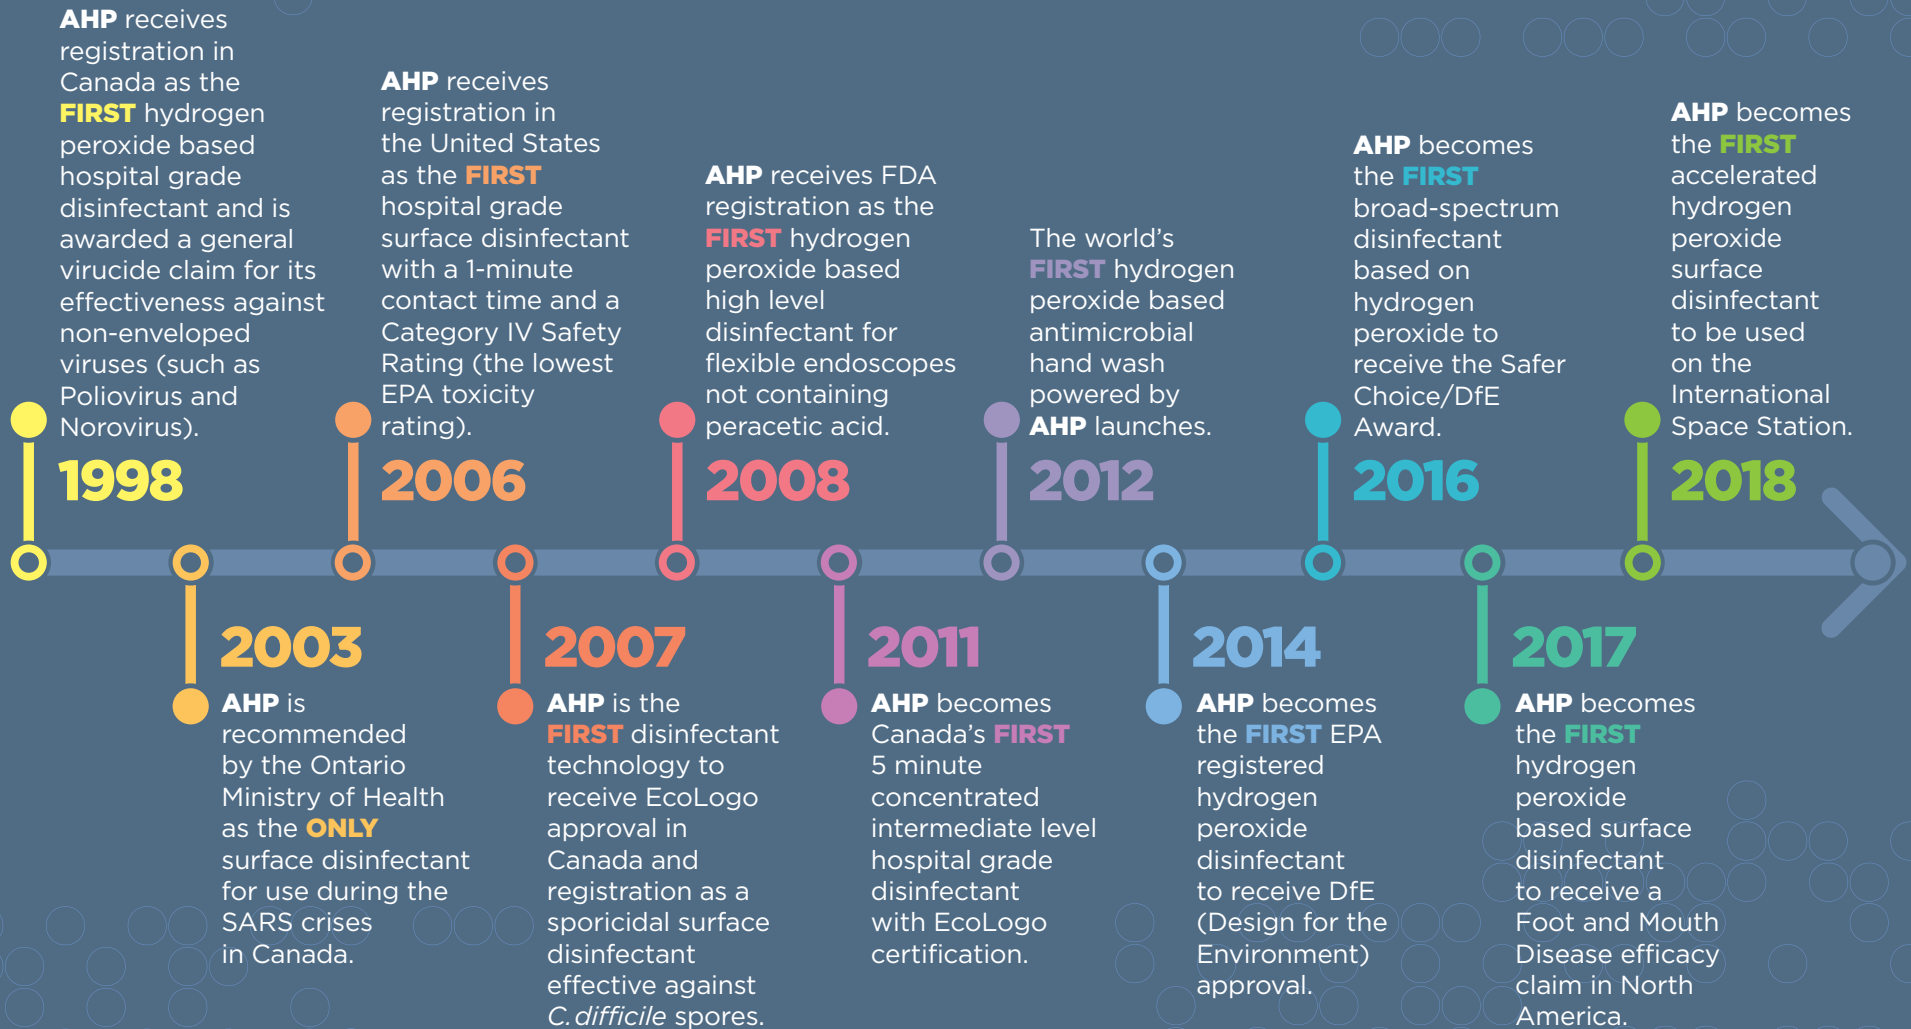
AHP receives registration in Canada as the FIRST hydrogen peroxide based hospital grade disinfectant and is awarded a general virucide claim for its effectiveness against non-enveloped viruses (such as Poliovirus and Norovirus).

1998

AHP receives registration in the United States as the FIRST hospital grade surface disinfectant with a 1-minute contact time and a Category IV Safety Rating (the lowest EPA toxicity rating).

2006

AHP receives FDA registration as the FIRST hydrogen peroxide based high level disinfectant for flexible endoscopes not containing peracetic acid.

2008

The world's FIRST hydrogen peroxide based antimicrobial hand wash powered by AHP launches.

2012

AHP becomes the FIRST broad-spectrum disinfectant based on hydrogen peroxide to receive the Safer Choice/DfE Award.

2016

AHP becomes the FIRST accelerated hydrogen peroxide surface disinfectant to be used on the International Space Station.

2018

2003

AHP is recommended by the Ontario Ministry of Health as the ONLY surface disinfectant for use during the SARS crises in Canada.

2007

AHP is the FIRST disinfectant technology to receive EcoLogo approval in Canada and registration as a sporicidal surface disinfectant effective against C. difficile spores.

2011

AHP becomes Canada's FIRST 5 minute concentrated intermediate level hospital grade disinfectant with EcoLogo certification.

2014

AHP becomes the FIRST EPA registered hydrogen peroxide disinfectant to receive DfE (Design for the Environment) approval.

2017

AHP becomes the FIRST hydrogen peroxide based surface disinfectant to receive a Foot and Mouth Disease efficacy claim in North America.